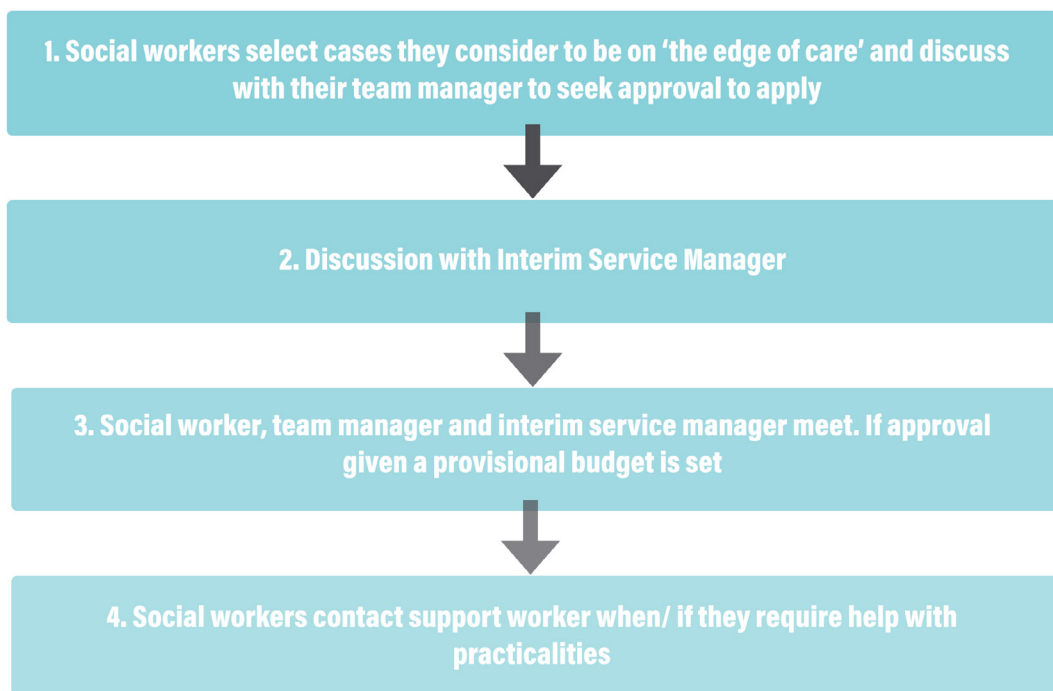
1. Social workers select cases they consider to be on ‘the edge of care’ and discuss with their team manager to seek approval to apply

2. Discussion with Interim Service Manager

3. Social worker, team manager and interim service manager meet. If approval given a provisional budget is set

4. Social workers contact support worker when/ if they require help with practicalities